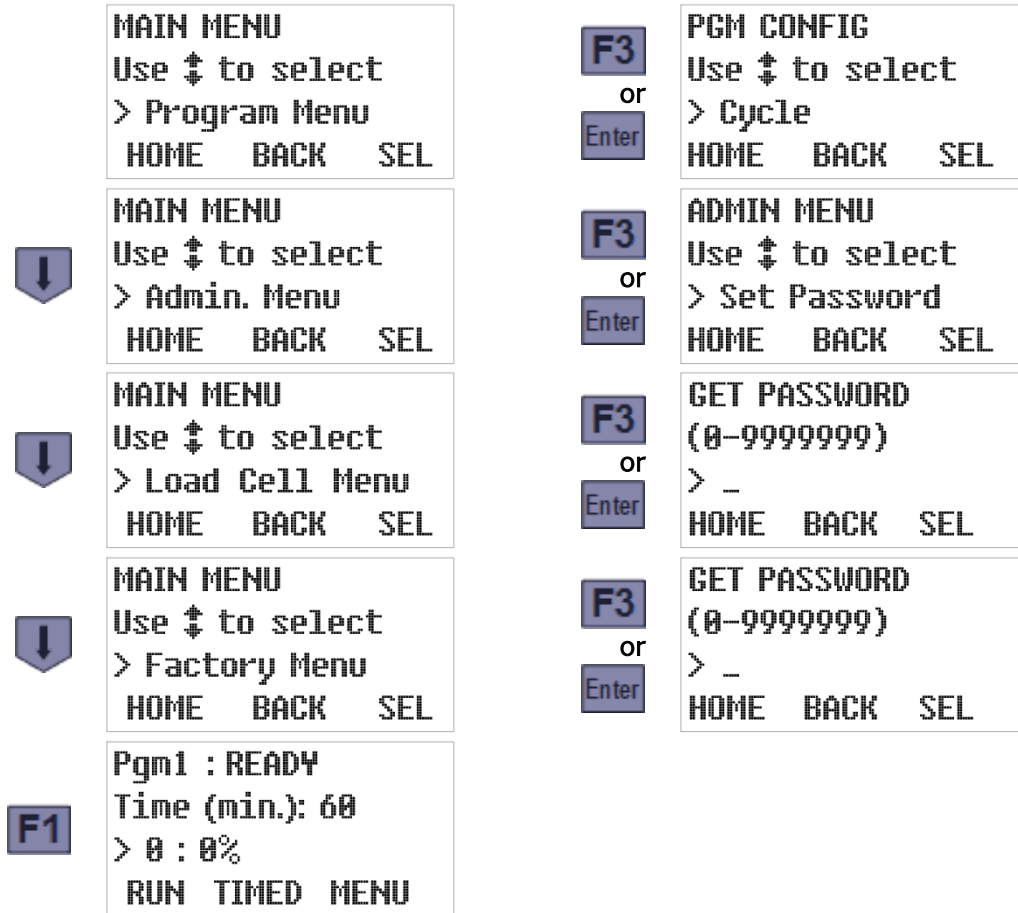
MAIN MENU
Use ⇕ to select
> Program Menu
HOME BACK SEL

MAIN MENU
Use ⇕ to select
> Admin. Menu
HOME BACK SEL

MAIN MENU
Use ⇕ to select
> Load Cell Menu
HOME BACK SEL

MAIN MENU
Use ⇕ to select
> Factory Menu
HOME BACK SEL

F1

Pgm1 : READY
Time (min.): 60
> 0 : 0%
RUN TIMED MENU

F3
or
Enter

PGM CONFIG
Use ⇕ to select
> Cycle
HOME BACK SEL

F3
or
Enter

ADMIN MENU
Use ⇕ to select
> Set Password
HOME BACK SEL

F3
or
Enter

GET PASSWORD
(0-9999999)
> _
HOME BACK SEL

F3
or
Enter

GET PASSWORD
(0-9999999)
> _
HOME BACK SEL